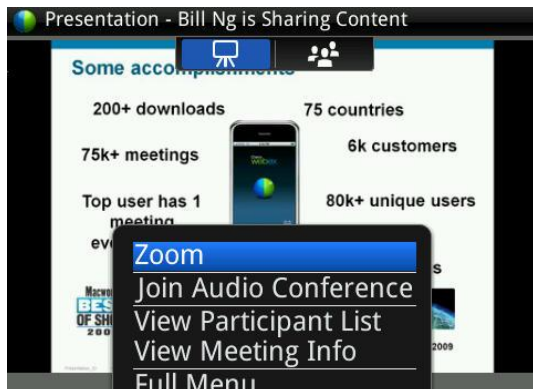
Presentation - Bill Ng is Sharing Content

Some accomplishments

200+ downloads

75 countries

75k+ meetings

6k customers

Top user has 1 meeting

80k+ unique users

eve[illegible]

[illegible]s

Macwo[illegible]

BEST OF SHO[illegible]

200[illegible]

2009

Zoom

Join Audio Conference

View Participant List

View Meeting Info

Full Menu